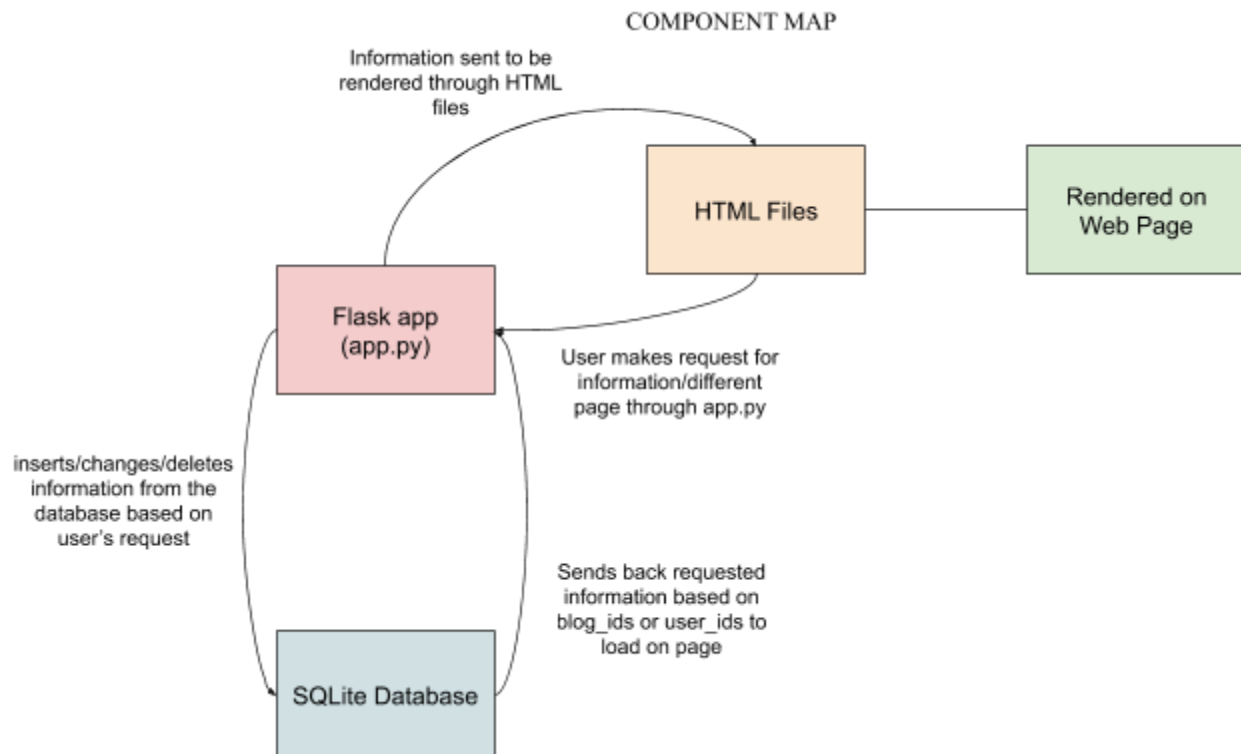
COMPONENT MAP

Information sent to be rendered through HTML files

HTML Files

Rendered on Web Page

Flask app (app.py)

User makes request for information/different page through app.py

inserts/changes/deletes information from the database based on user's request

Sends back requested information based on blog_ids or user_ids to load on page

SQLite Database